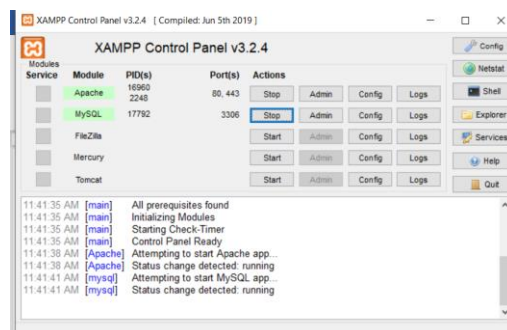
XAMPP Control Panel v3.2.4 [ Compiled: Jun 5th 2019 ]

XAMPP Control Panel v3.2.4

Config

Modules

| Service | Module | PID(s) | Port(s) | Actions | | | |
|---|---|---|---|---|---|---|---|
| | Apache | 16960 2248 | 80, 443 | Stop | Admin | Config | Logs |
| | MySQL | 17792 | 3306 | Stop | Admin | Config | Logs |
| | FileZilla | | | Start | Admin | Config | Logs |
| | Mercury | | | Start | Admin | Config | Logs |
| | Tomcat | | | Start | Admin | Config | Logs |

Netstat

Shell

Explorer

Services

Help

Quit

11:41:35 AM [main] All prerequisites found
11:41:35 AM [main] Initializing Modules
11:41:35 AM [main] Starting Check-Timer
11:41:35 AM [main] Control Panel Ready
11:41:38 AM [Apache] Attempting to start Apache app...
11:41:38 AM [Apache] Status change detected: running
11:41:41 AM [mysql] Attempting to start MySQL app...
11:41:41 AM [mysql] Status change detected: running